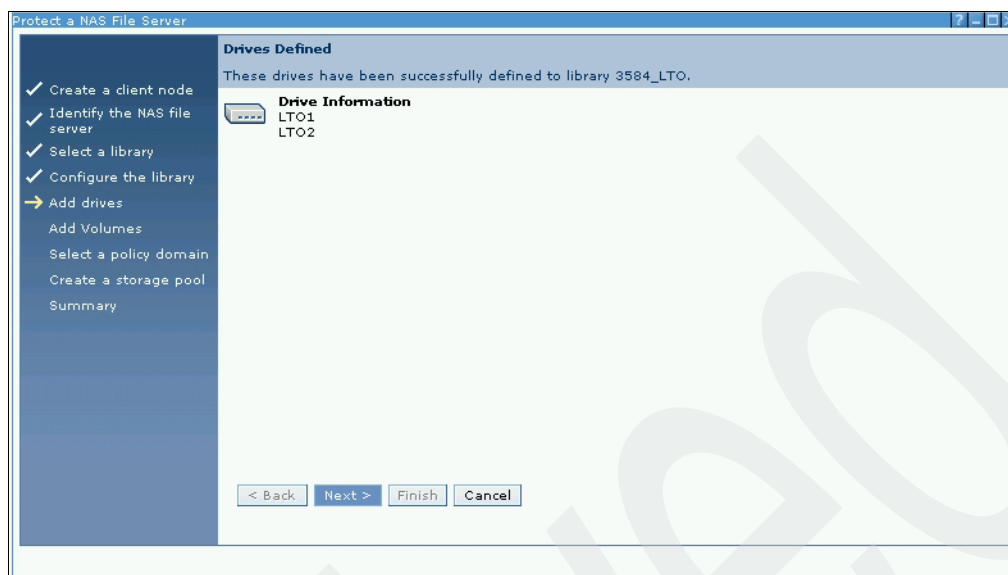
Protect a NAS File Server

Create a client node
Identify the NAS file server
Select a library
Configure the library
Add drives
Add Volumes
Select a policy domain
Create a storage pool
Summary

Drives Defined

These drives have been successfully defined to library 3584_LTO.

Drive Information
LTO1
LTO2

< Back
Next >
Finish
Cancel